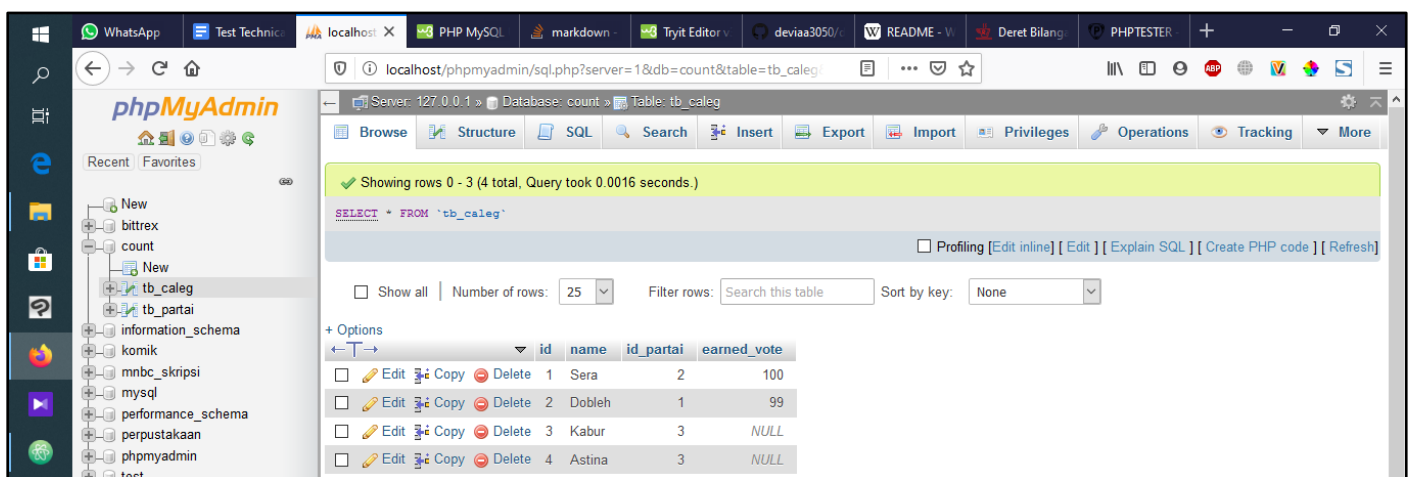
WhatsApp | Test Technica | localhost | PHP MySQL | markdown | Tryit Editor | deviaa3050/ | README - W | Deret Bilang | PHPTESTER

localhost/phpmyadmin/sql.php?server=1&db=count&table=tb_caleg

phpMyAdmin

Recent Favorites

New
bittrex
count
New
tb_caleg
tb_partai
information_schema
komik
mnbc_skripsi
mysql
performance_schema
perpustakaan
phpmyadmin
test

Server: 127.0.0.1 » Database: count » Table: tb_caleg

Browse | Structure | SQL | Search | Insert | Export | Import | Privileges | Operations | Tracking | More

Showing rows 0 - 3 (4 total, Query took 0.0016 seconds.)

SELECT * FROM `tb_caleg`

Profiling [Edit inline] [ Edit ] [ Explain SQL ] [ Create PHP code ] [ Refresh]

Show all | Number of rows: 25 | Filter rows: Search this table | Sort by key: None

+ Options

| | id | name | id_partai | earned_vote |
|---|---|---|---|---|
| Edit Copy Delete | 1 | Sera | 2 | 100 |
| Edit Copy Delete | 2 | Dobleh | 1 | 99 |
| Edit Copy Delete | 3 | Kabur | 3 | NULL |
| Edit Copy Delete | 4 | Astina | 3 | NULL |